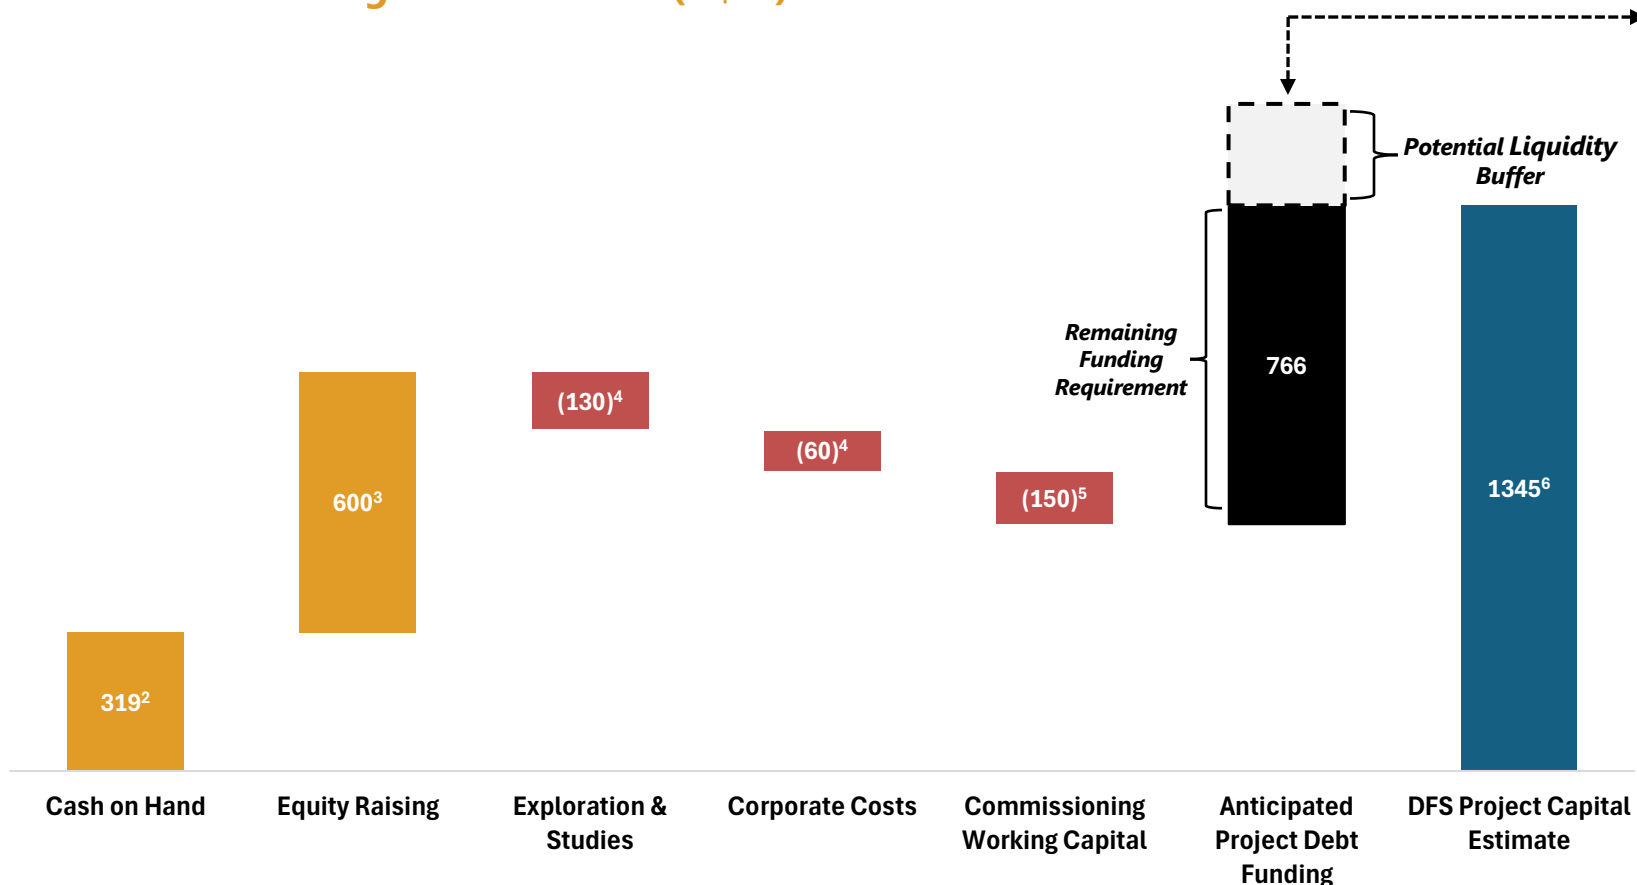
Potential Liquidity Buffer

Remaining Funding Requirement

$319^{2}$

$600^{3}$

$(130)^{4}$

$(60)^{4}$

$(150)^{5}$

766

$1345^{6}$

Cash on Hand

Equity Raising

Exploration & Studies

Corporate Costs

Commissioning Working Capital

Anticipated Project Debt Funding

DFS Project Capital Estimate